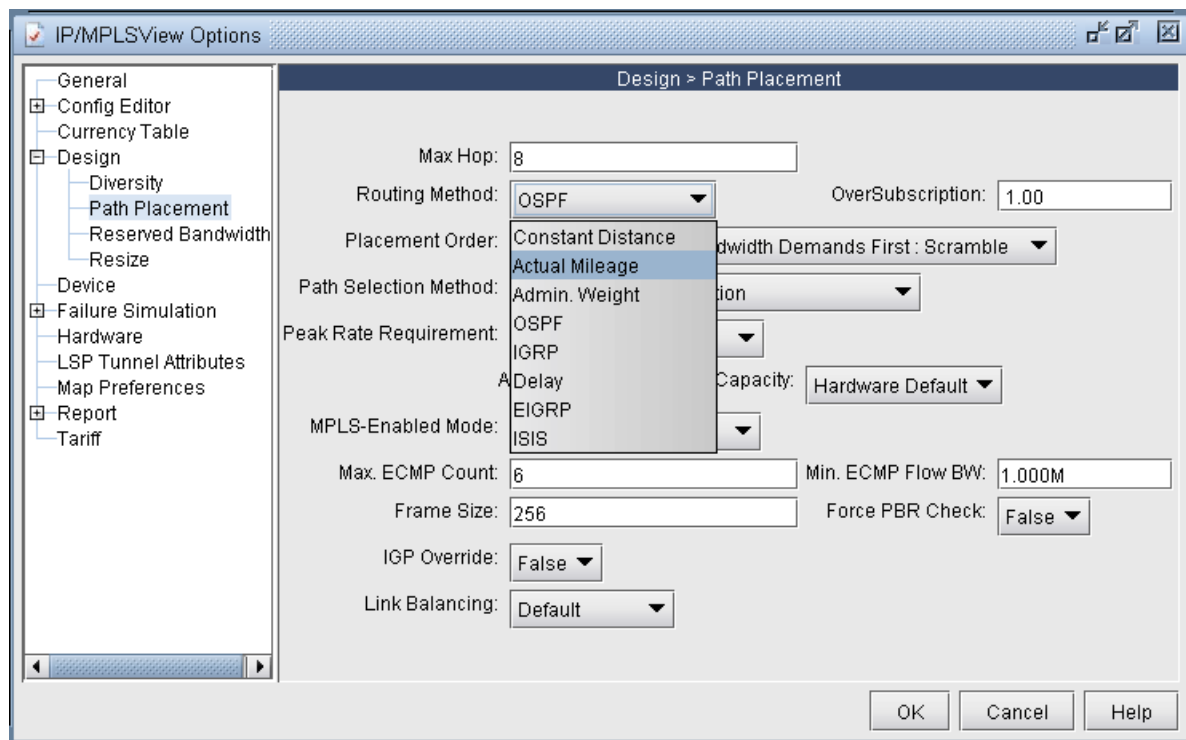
IP/MPLSView Options

General
Config Editor
Currency Table
Design
Diversity
Path Placement
Reserved Bandwidth
Resize
Device
Failure Simulation
Hardware
LSP Tunnel Attributes
Map Preferences
Report
Tariff

Design > Path Placement

Max Hop: 8
Routing Method: OSPF
OverSubscription: 1.00
Placement Order: Constant Distance
dwidth Demands First : Scramble
Actual Mileage
Path Selection Method: Admin. Weight
tion
OSPF
Peak Rate Requirement: IGRP
A Delay
Capacity: Hardware Default
EIGRP
MPLS-Enabled Mode: ISIS
Max. ECMP Count: 6
Min. ECMP Flow BW: 1.000M
Frame Size: 256
Force PBR Check: False
IGP Override: False
Link Balancing: Default

OK
Cancel
Help